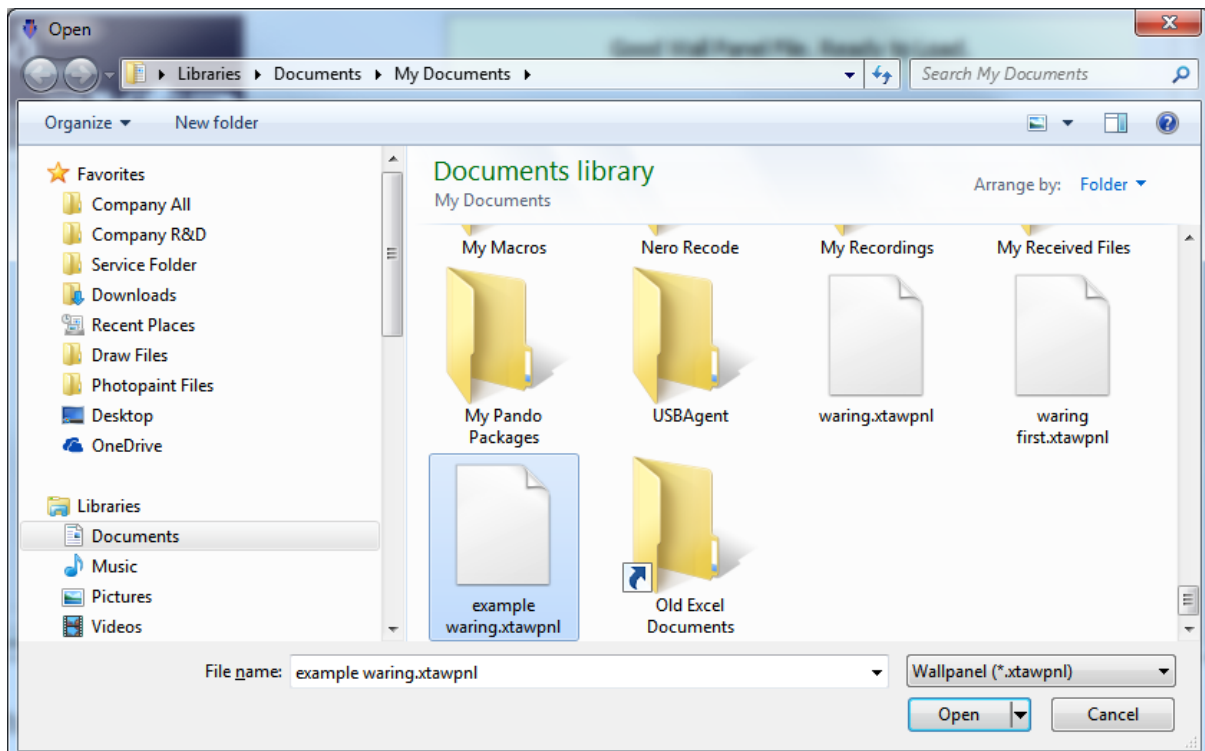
Open

Good Wall Panel File. Ready to Load.

Libraries ▸ Documents ▸ My Documents ▸

Search My Documents

Organize ▾ New folder

Favorites
Company All
Company R&D
Service Folder
Downloads
Recent Places
Draw Files
Photopaint Files
Desktop
OneDrive

Libraries
Documents
Music
Pictures
Videos

Documents library
My Documents

Arrange by: Folder ▾

My Macros
Nero Recode
My Recordings
My Received Files
My Pando Packages
USBAgent
waring.xtawpnl
waring first.xtawpnl
example waring.xtawpnl
Old Excel Documents

File name: example waring.xtawpnl

Wallpanel (*.xtawpnl)

Open

Cancel